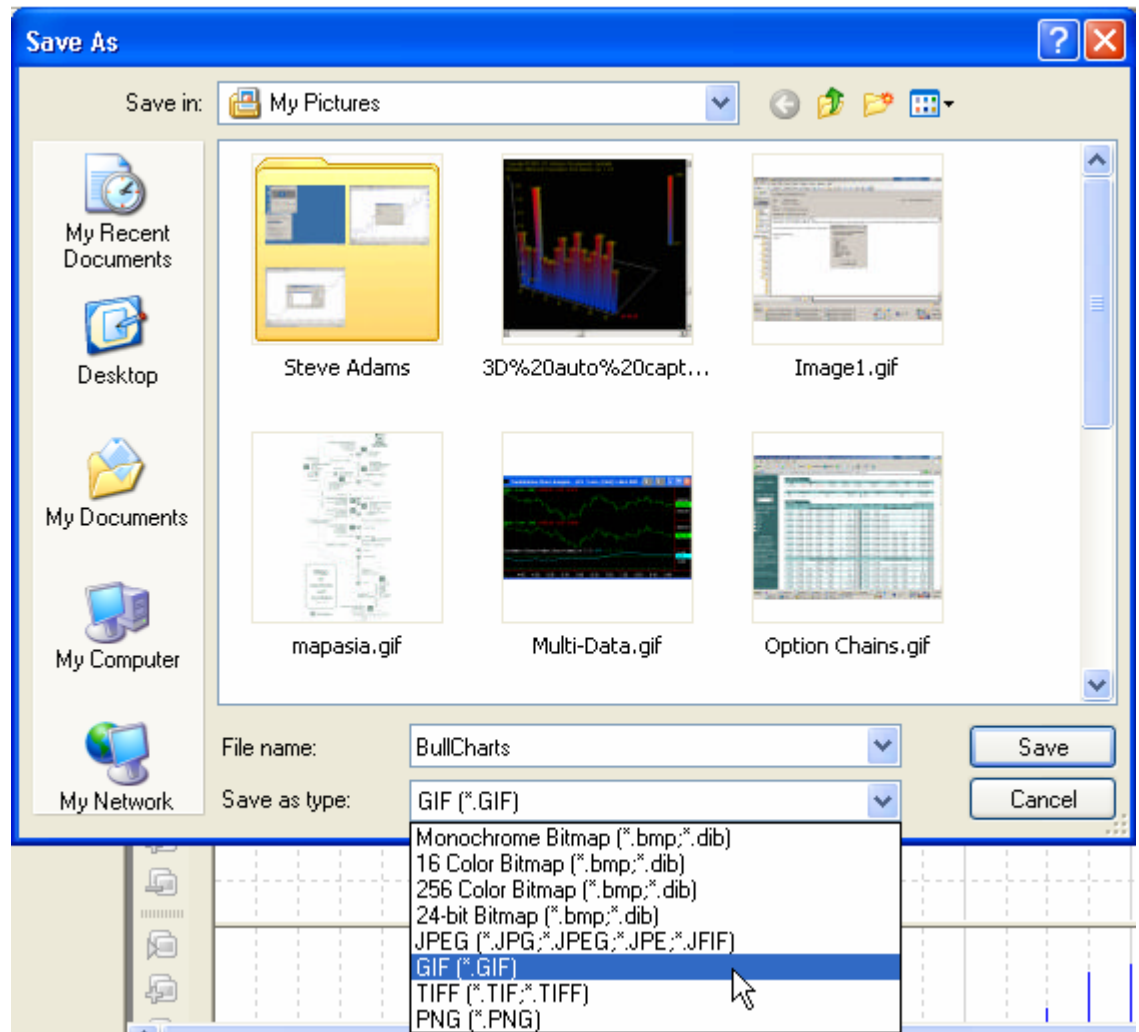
Save As

Save in: My Pictures

My Recent Documents

Desktop

My Documents

My Computer

My Network

Steve Adams

3D%20auto%20capt...

Image1.gif

mapasia.gif

Multi-Data.gif

Option Chains.gif

File name: BullCharts

Save as type: GIF (*.GIF)

Save

Cancel

Monochrome Bitmap (*.bmp;*.dib)
16 Color Bitmap (*.bmp;*.dib)
256 Color Bitmap (*.bmp;*.dib)
24-bit Bitmap (*.bmp;*.dib)
JPEG (*.JPG;*.JPEG;*.JPE;*.JFIF)
GIF (*.GIF)
TIFF (*.TIF;*.TIFF)
PNG (*.PNG)